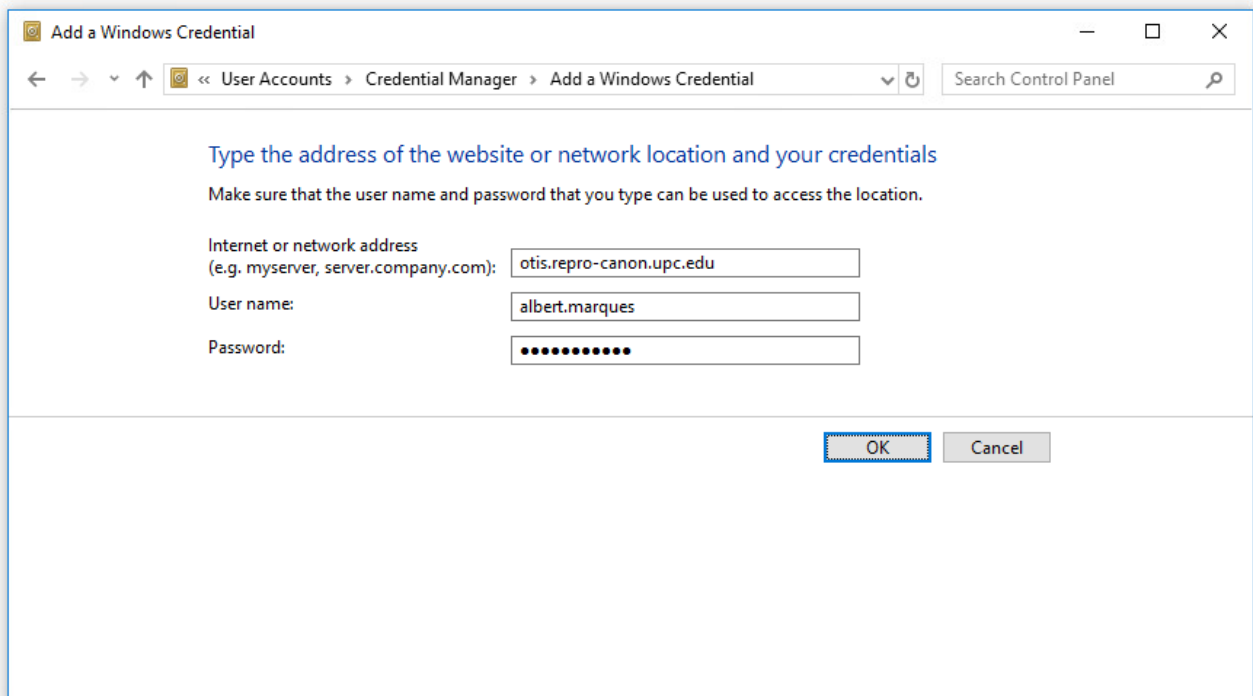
Add a Windows Credential

« User Accounts › Credential Manager › Add a Windows Credential

Search Control Panel

Type the address of the website or network location and your credentials

Make sure that the user name and password that you type can be used to access the location.

Internet or network address (e.g. myserver, server.company.com): otis.repro-canon.upc.edu

User name: albert.marques

Password: ●●●●●●●●●●●

OK Cancel